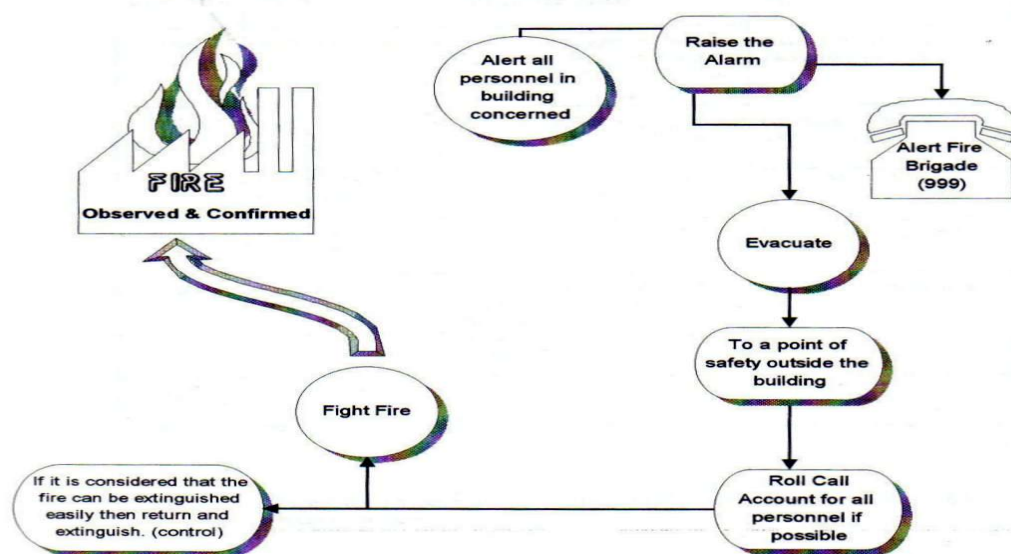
FIRE
Observed & Confirmed

Alert all personnel in building concerned

Raise the Alarm

Alert Fire Brigade (999)

Evacuate

To a point of safety outside the building

Roll Call Account for all personnel if possible

If it is considered that the fire can be extinguished easily then return and extinguish. (control)

Fight Fire